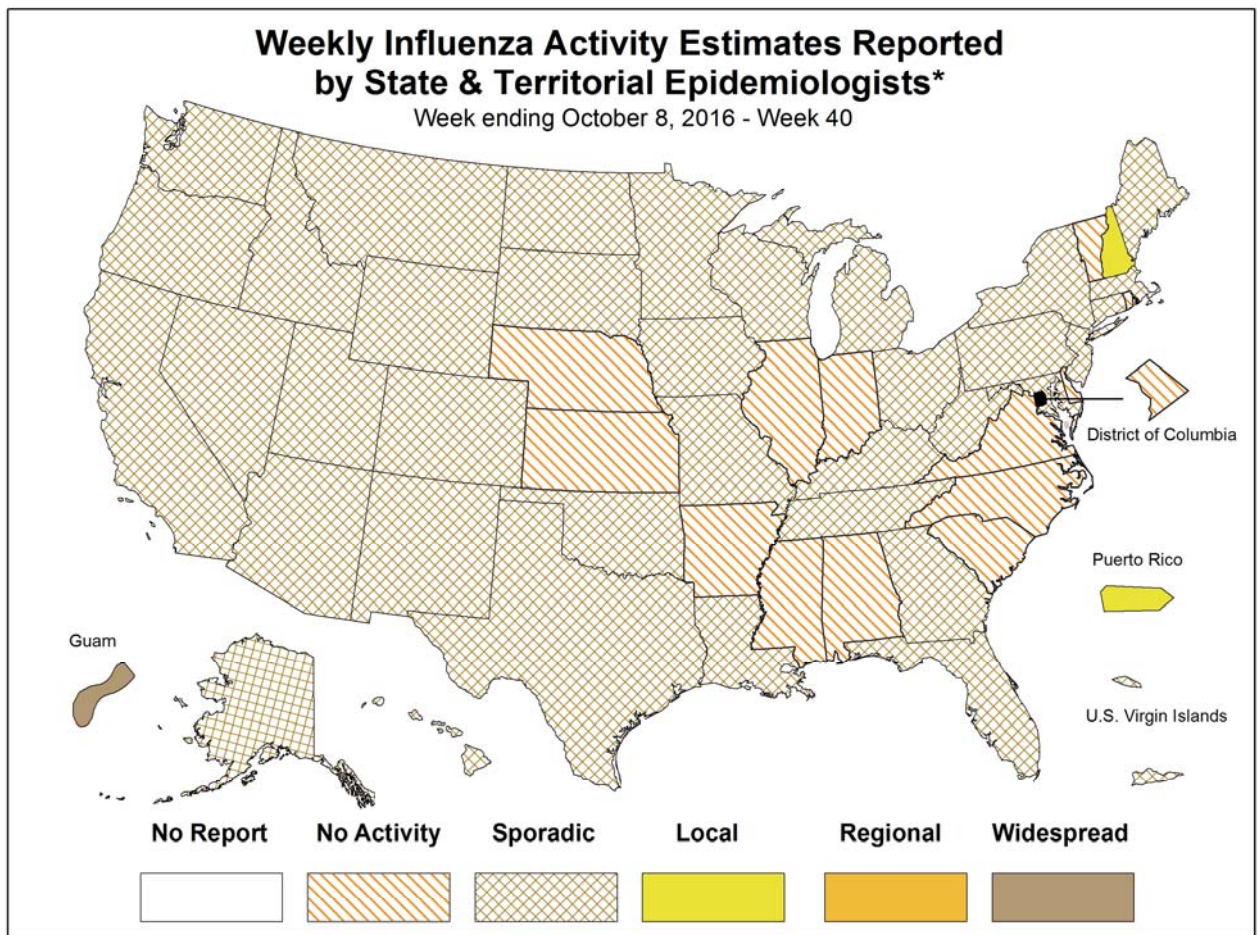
Weekly Influenza Activity Estimates Reported by State & Territorial Epidemiologists*
Week ending October 8, 2016 - Week 40

District of Columbia

Puerto Rico

Guam

U.S. Virgin Islands

No Report
No Activity
Sporadic
Local
Regional
Widespread